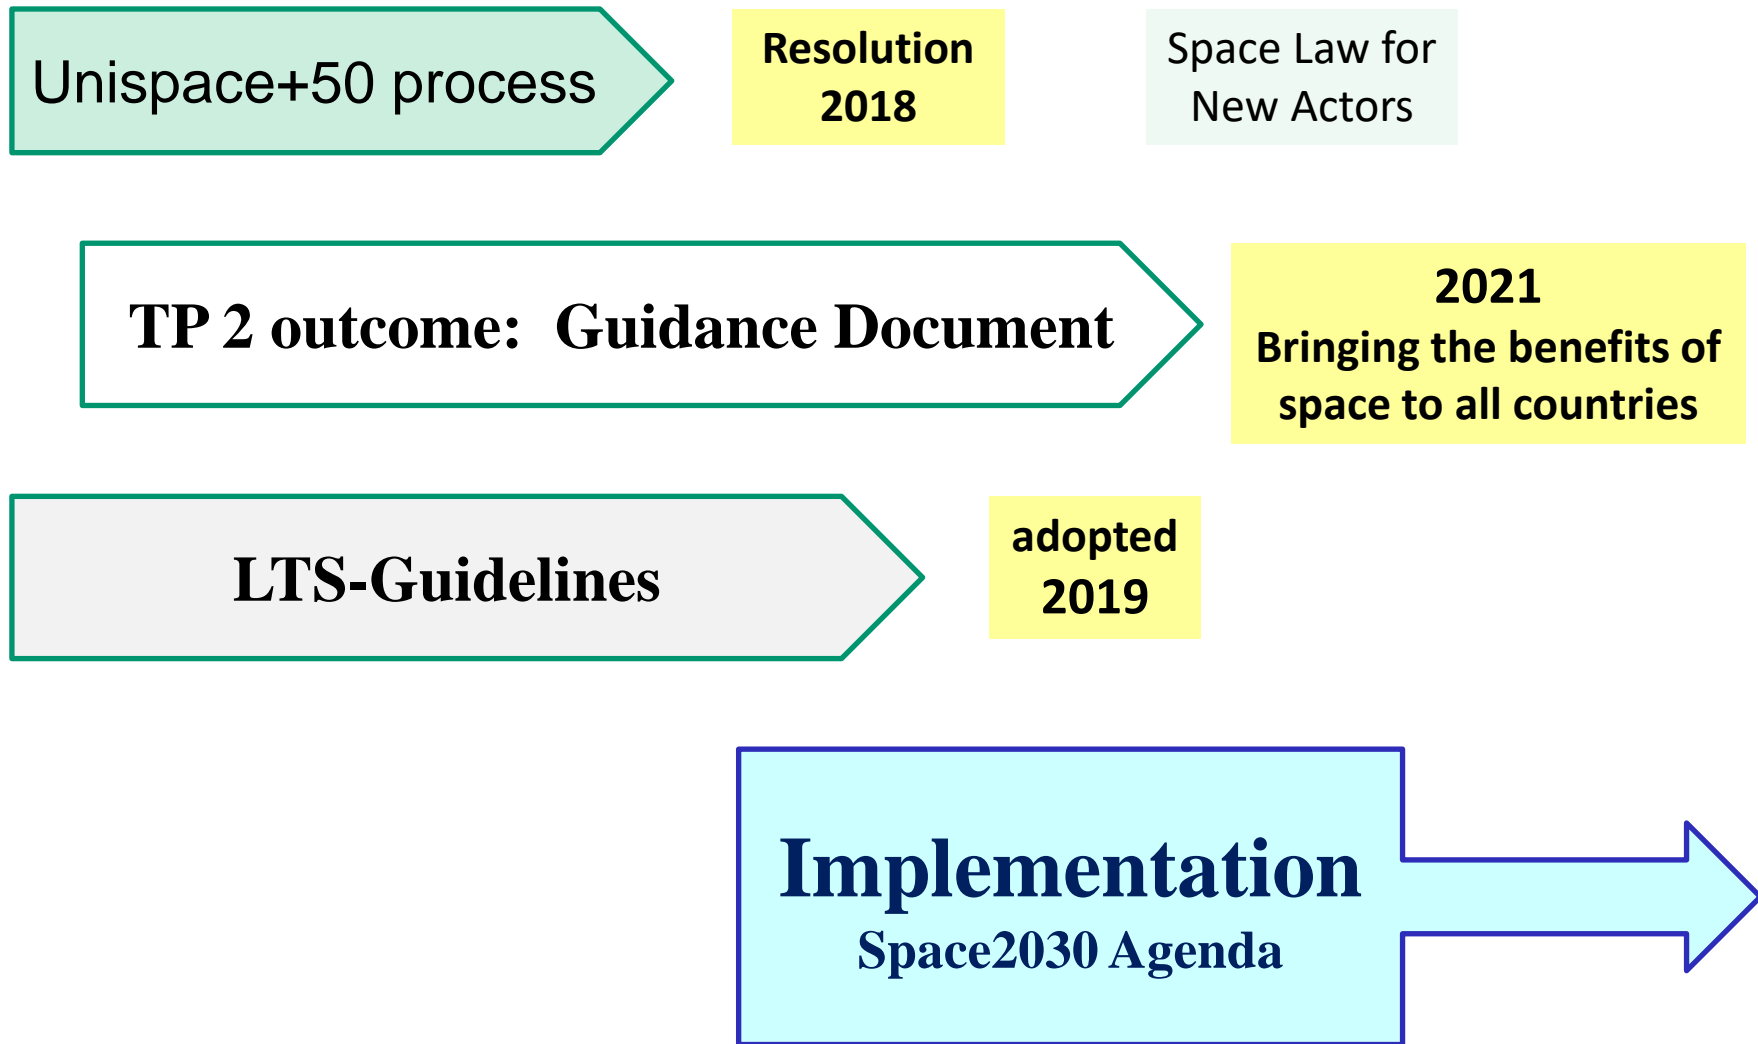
Unispace+50 process

Resolution 2018

Space Law for New Actors

TP 2 outcome: Guidance Document

2021
Bringing the benefits of space to all countries

LTS-Guidelines

adopted 2019

Implementation
Space2030 Agenda